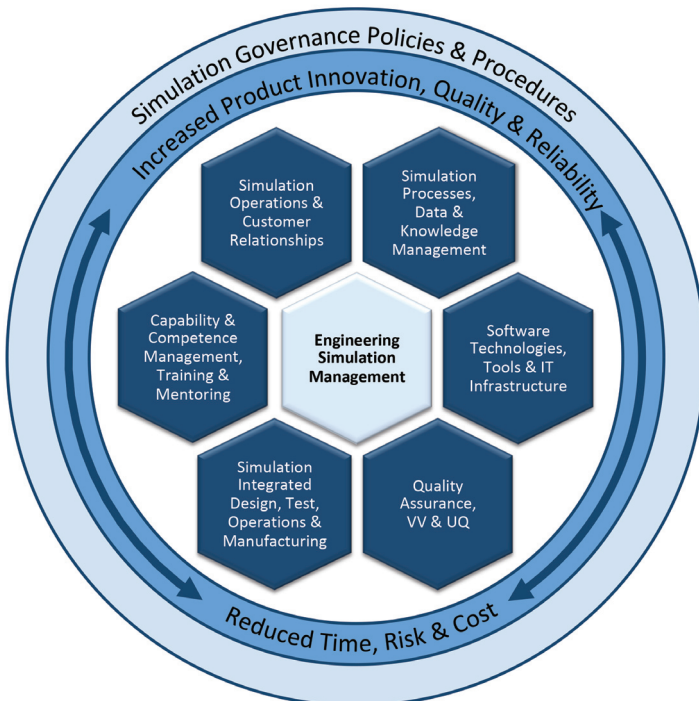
Simulation Governance Policies & Procedures

Increased Product Innovation, Quality & Reliability

Simulation Operations & Customer Relationships

Simulation Processes, Data & Knowledge Management

Capability & Competence Management, Training & Mentoring

Engineering Simulation Management

Software Technologies, Tools & IT Infrastructure

Simulation Integrated Design, Test, Operations & Manufacturing

Quality Assurance, VV & UQ

Reduced Time, Risk & Cost